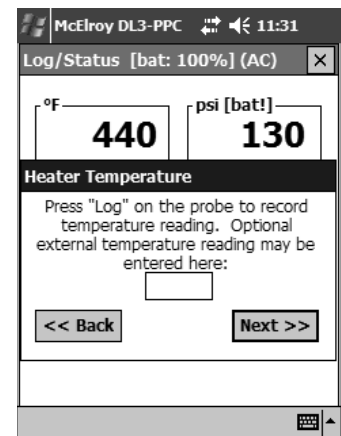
McElroy DL3-PPC 11:31

Log/Status [bat: 100%] (AC) ×

°F
440

psi [bat!]
130

Heater Temperature

Press "Log" on the probe to record temperature reading. Optional external temperature reading may be entered here:

<< Back

Next >>